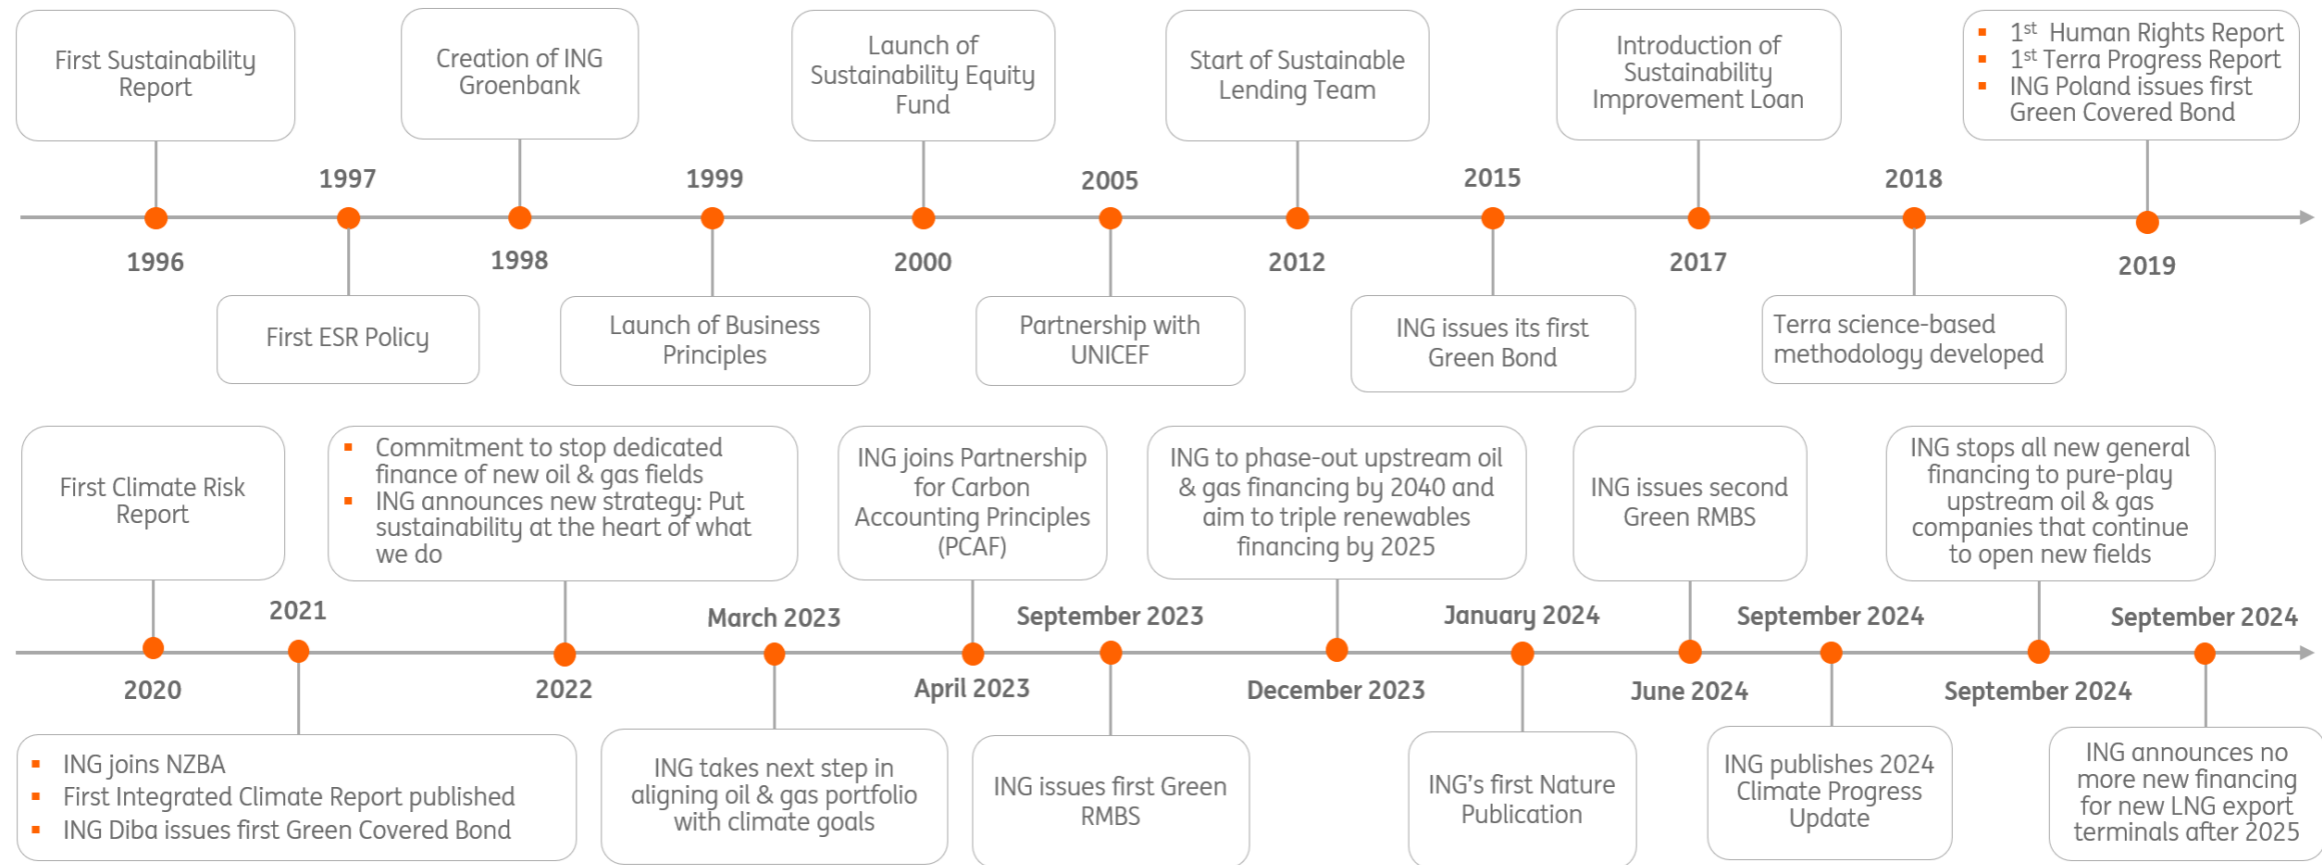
First Sustainability Report

1996

1997

First ESR Policy

Creation of ING Groenbank

1998

1999

Launch of Business Principles

Launch of Sustainability Equity Fund

2000

2005

Partnership with UNICEF

Start of Sustainable Lending Team

2012

2015

ING issues its first Green Bond

Introduction of Sustainability Improvement Loan

2017

2018

Terra science-based methodology developed

- $1^{st}$ Human Rights Report
- $1^{st}$ Terra Progress Report
- ING Poland issues first Green Covered Bond

2019

First Climate Risk Report

2020

2021

- ING joins NZBA
- First Integrated Climate Report published
- ING Diba issues first Green Covered Bond

- Commitment to stop dedicated finance of new oil & gas fields
- ING announces new strategy: Put sustainability at the heart of what we do

2022

March 2023

ING takes next step in aligning oil & gas portfolio with climate goals

ING joins Partnership for Carbon Accounting Principles (PCAF)

April 2023

September 2023

ING issues first Green RMBS

ING to phase-out upstream oil & gas financing by 2040 and aim to triple renewables financing by 2025

December 2023

January 2024

ING's first Nature Publication

ING issues second Green RMBS

June 2024

September 2024

ING publishes 2024 Climate Progress Update

ING stops all new general financing to pure-play upstream oil & gas companies that continue to open new fields

September 2024

September 2024

ING announces no more new financing for new LNG export terminals after 2025